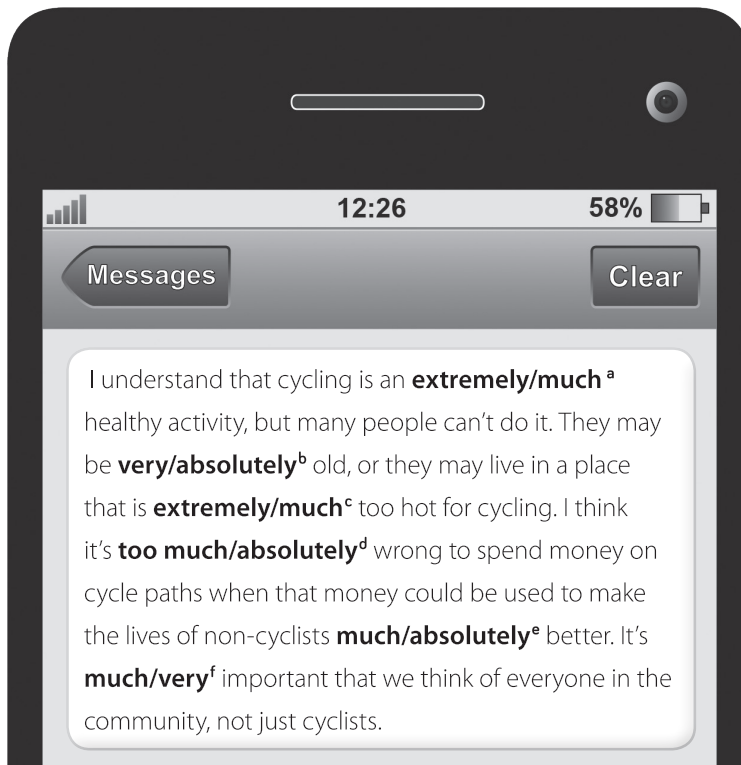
12:26

58%

Messages

Clear

I understand that cycling is an **extremely/much** $^{a}$ healthy activity, but many people can't do it. They may be **very/absolutely**$^{b}$ old, or they may live in a place that is **extremely/much**$^{c}$ too hot for cycling. I think it's **too much/absolutely**$^{d}$ wrong to spend money on cycle paths when that money could be used to make the lives of non-cyclists **much/absolutely**$^{e}$ better. It's **much/very**$^{f}$ important that we think of everyone in the community, not just cyclists.